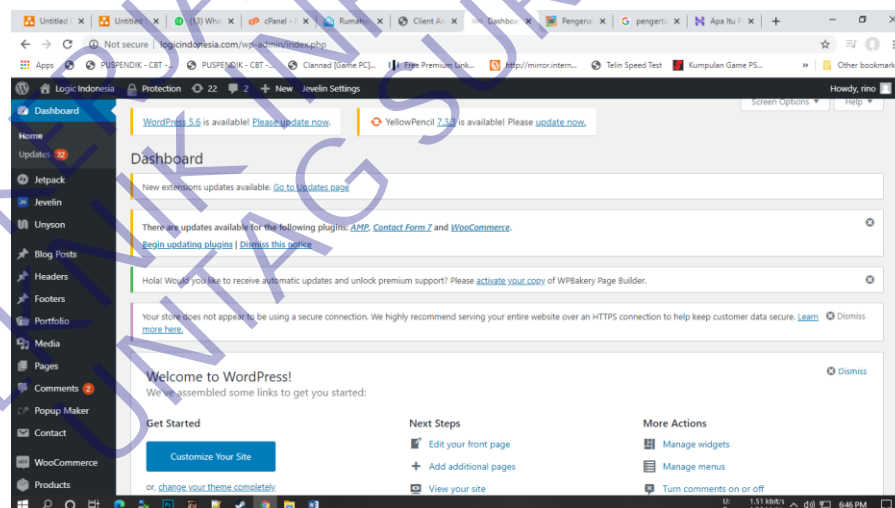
Untitled | Untitled | (13) Wha | cPanel | Rumah | Client Ar | Dashbo | Pengenal | pengerti | Apa Itu

Not secure | logicindonesia.com/wp-admin/index.php

Apps | PUSPENDIK - CBT - | PUSPENDIK - CBT - | Clannad [Game PC]... | Free Premium Link... | http://mirror.intern... | Telin Speed Test | Kumpulan Game PS... | Other bookmarks

Logic Indonesia | Protection | 22 | 2 | New | Jevelin Settings | Howdy, rino

Dashboard
Home
Updates 22
Jetpack
Jevelin
Unyson
Blog Posts
Headers
Footers
Portfolio
Media
Pages
Comments 2
Popup Maker
Contact
WooCommerce
Products

Screen Options | Help

WordPress 5.6 is available! Please update now.

YellowPencil 7.3.3 is available! Please update now.

Dashboard

New extensions updates available. Go to Updates page

There are updates available for the following plugins: AMP, Contact Form 7 and WooCommerce.
Begin updating plugins | Dismiss this notice

Hola! Would you like to receive automatic updates and unlock premium support? Please activate your copy of WPBakery Page Builder.

Your store does not appear to be using a secure connection. We highly recommend serving your entire website over an HTTPS connection to help keep customer data secure. Learn more here. Dismiss

Welcome to WordPress!
We've assembled some links to get you started:
Dismiss

Get Started
Customize Your Site
or, change your theme completely

Next Steps
Edit your front page
Add additional pages
View your site

More Actions
Manage widgets
Manage menus
Turn comments on or off

1.51 kbit/s
6:46 PM